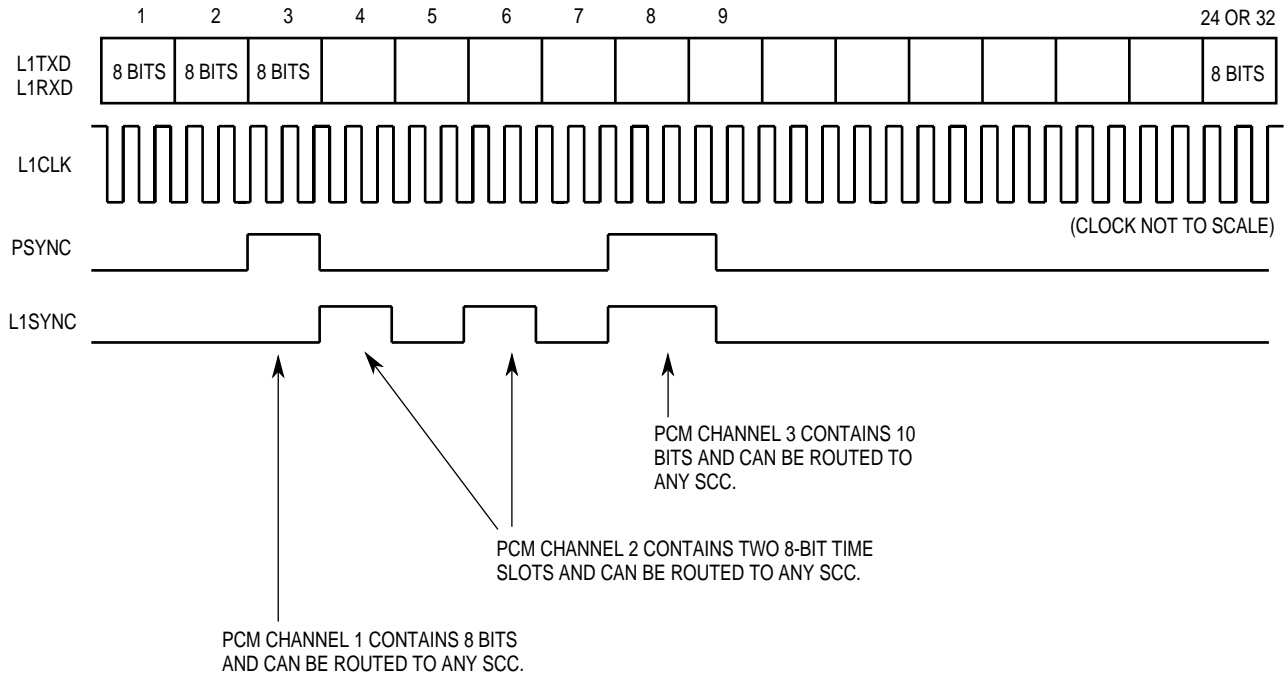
1 2 3 4 5 6 7 8 9 24 OR 32

L1TXD
L1RXD

8 BITS 8 BITS 8 BITS 8 BITS

L1CLK

(CLOCK NOT TO SCALE)

PSYNC

L1SYNC

PCM CHANNEL 3 CONTAINS 10 BITS AND CAN BE ROUTED TO ANY SCC.

PCM CHANNEL 2 CONTAINS TWO 8-BIT TIME SLOTS AND CAN BE ROUTED TO ANY SCC.

PCM CHANNEL 1 CONTAINS 8 BITS AND CAN BE ROUTED TO ANY SCC.